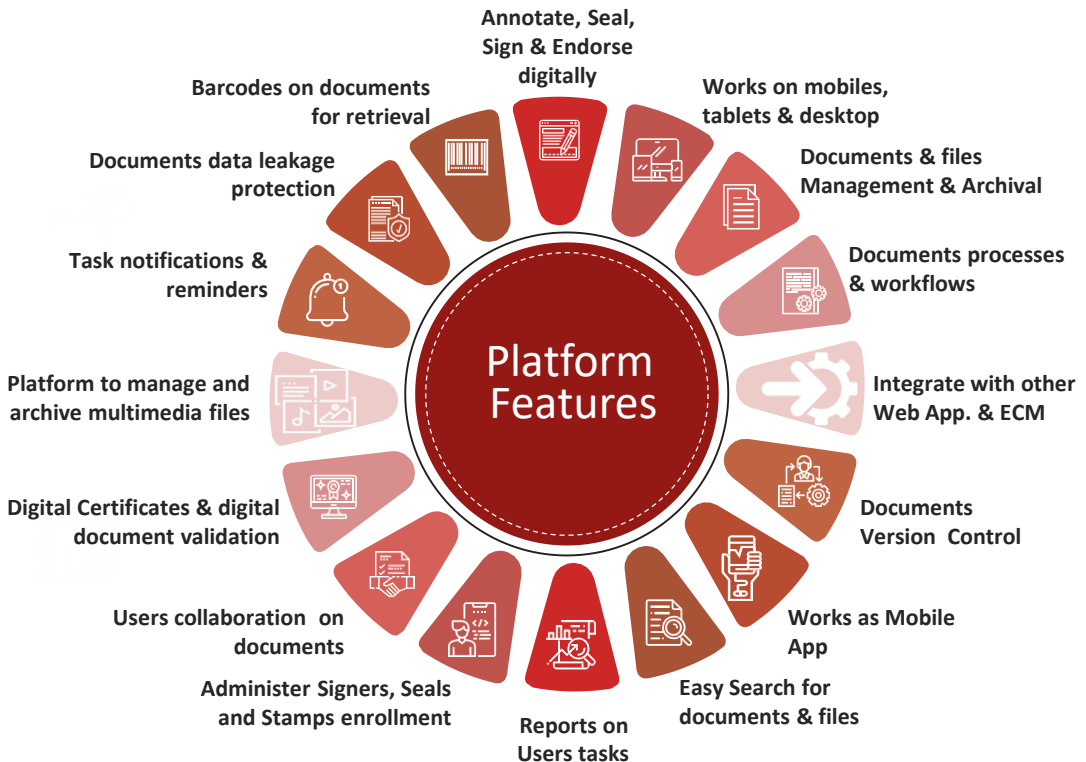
Annotate, Seal, Sign & Endorse digitally

Works on mobiles, tablets & desktop

Documents & files Management & Archival

Documents processes & workflows

Integrate with other Web App. & ECM

Documents Version Control

Works as Mobile App

Easy Search for documents & files

Reports on Users tasks

Administer Signers, Seals and Stamps enrollment

Users collaboration on documents

Digital Certificates & digital document validation

Platform to manage and archive multimedia files

Task notifications & reminders

Documents data leakage protection

Barcodes on documents for retrieval

Platform Features